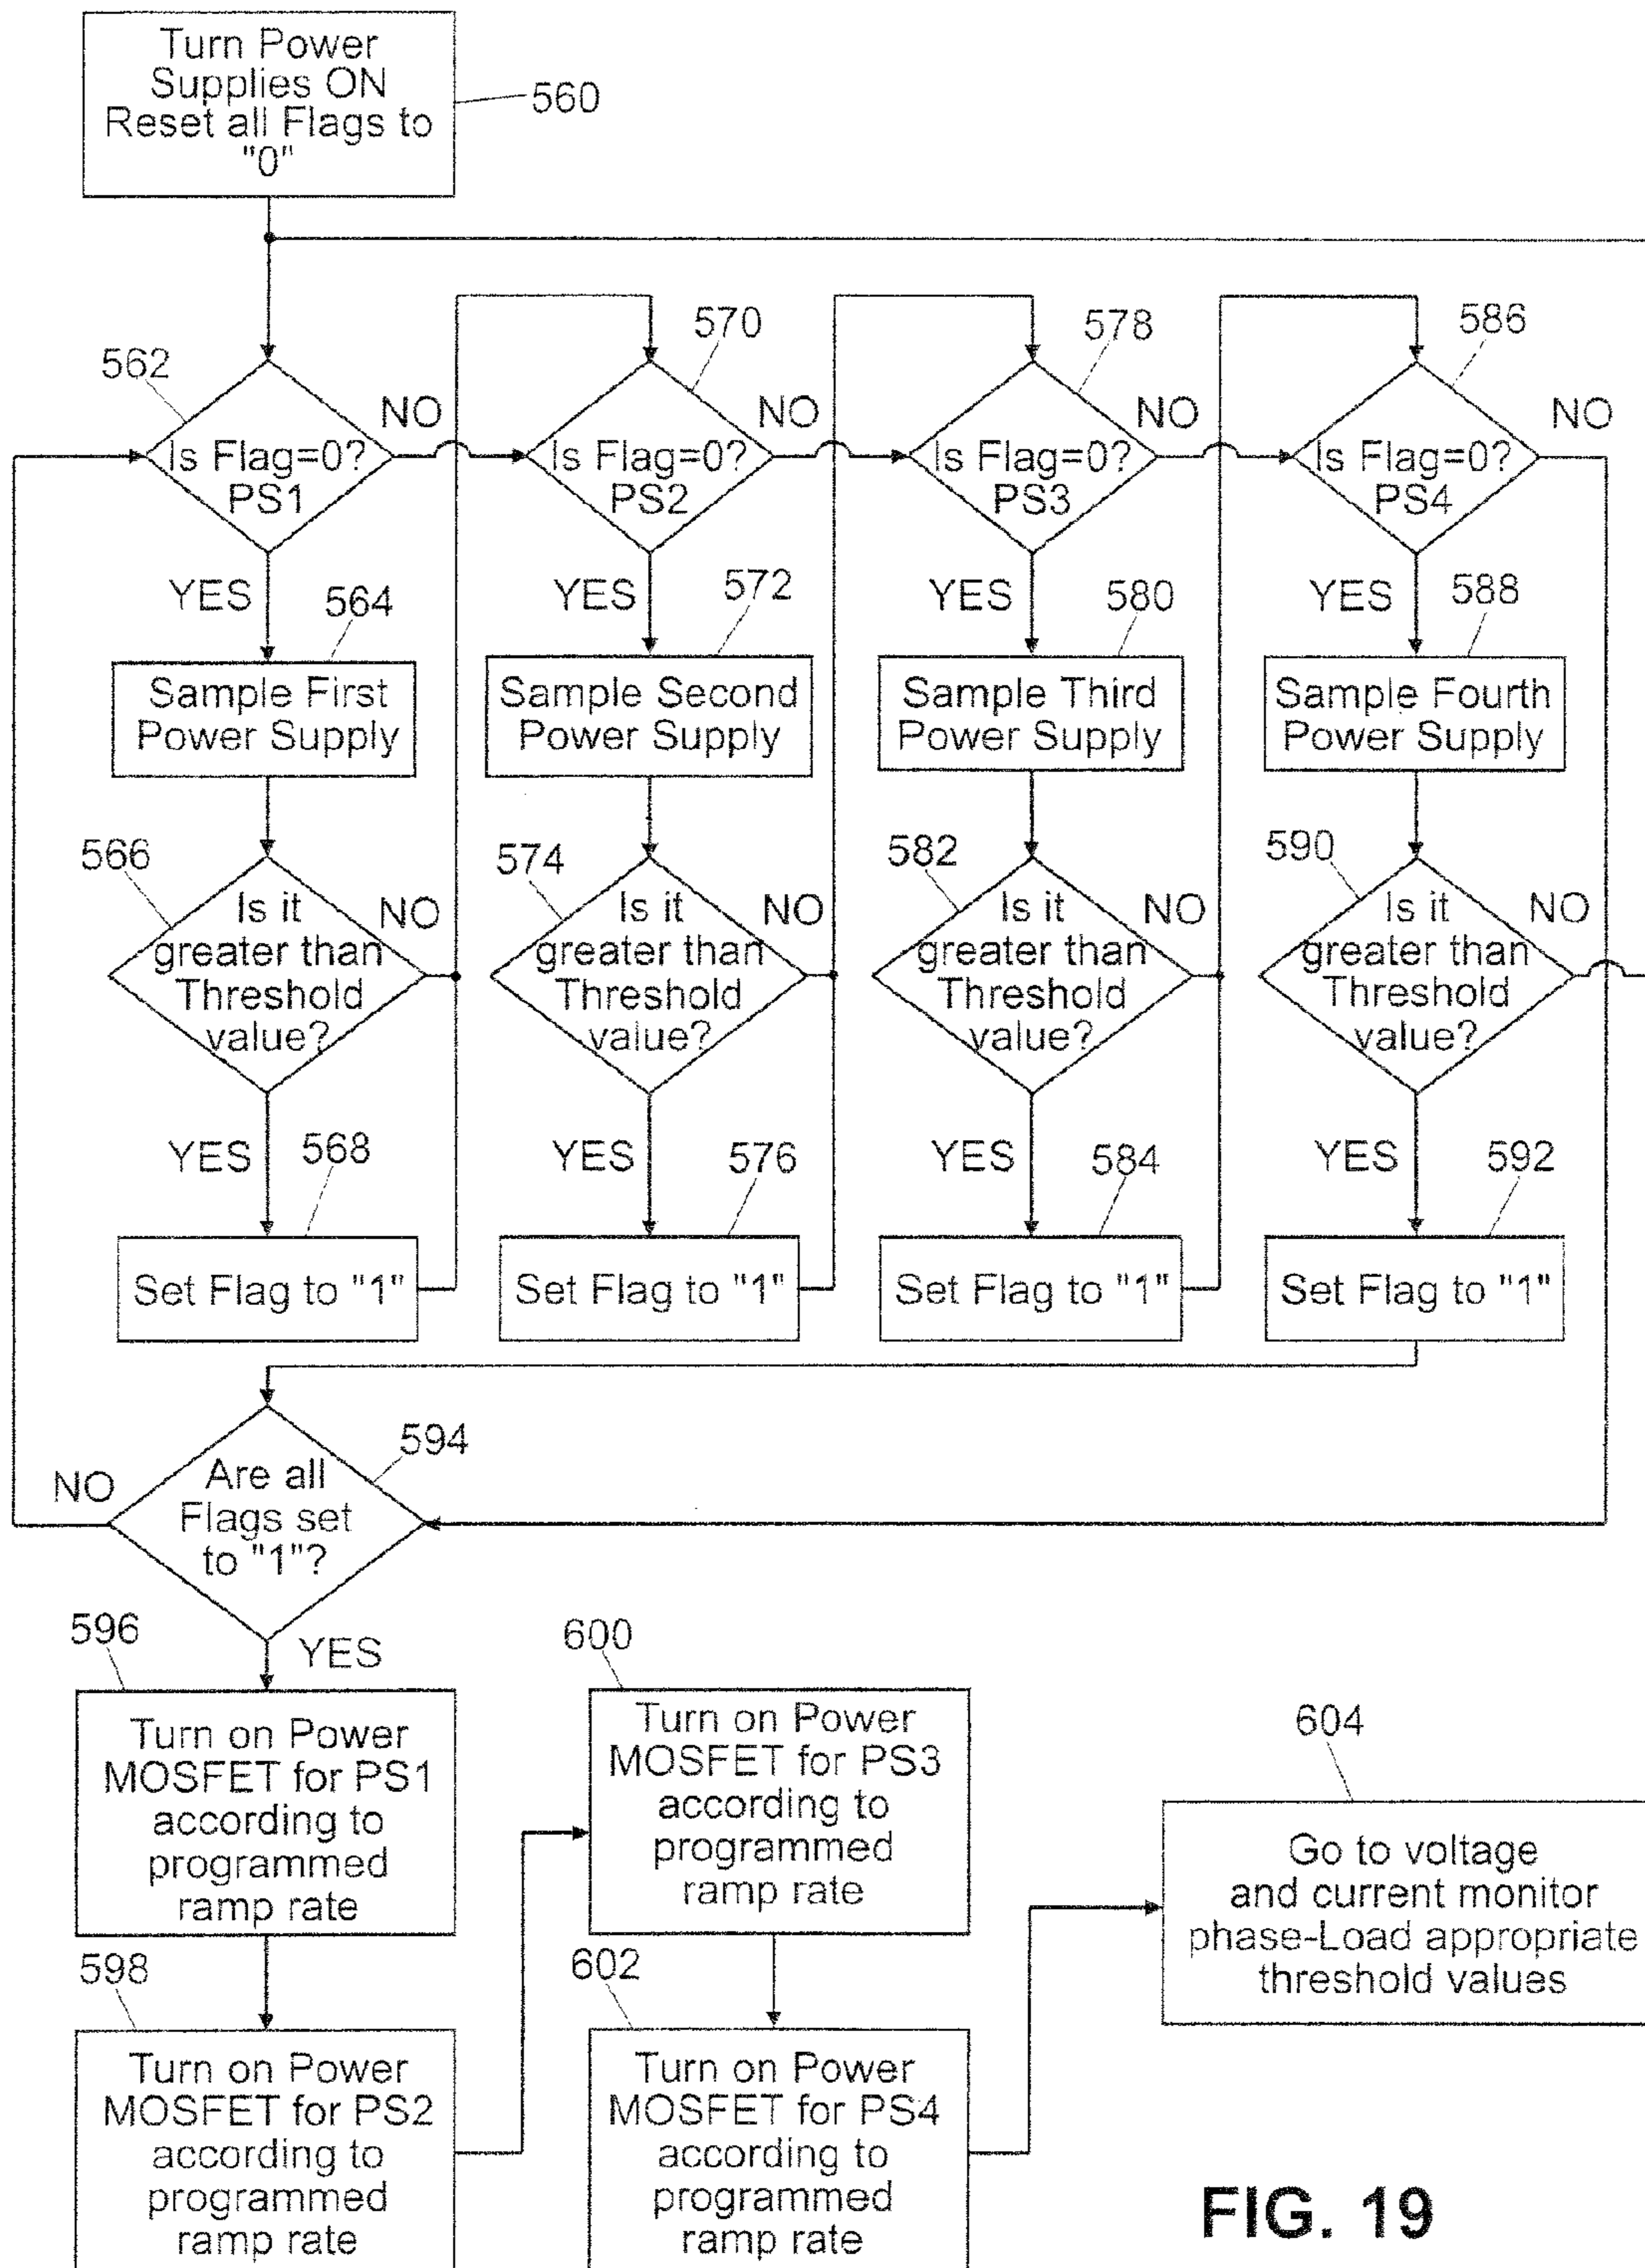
Turn Power Supplies ON Reset all Flags to "0"

560

562

Is Flag=0? PS1

NO

YES

564

Sample First Power Supply

566

Is it greater than Threshold value?

NO

YES

568

Set Flag to "1"

570

Is Flag=0? PS2

NO

YES

572

Sample Second Power Supply

574

Is it greater than Threshold value?

NO

YES

576

Set Flag to "1"

578

Is Flag=0? PS3

NO

YES

580

Sample Third Power Supply

582

Is it greater than Threshold value?

NO

YES

584

Set Flag to "1"

586

Is Flag=0? PS4

NO

YES

588

Sample Fourth Power Supply

590

Is it greater than Threshold value?

NO

YES

592

Set Flag to "1"

594

NO

Are all Flags set to "1"?

596

YES

Turn on Power MOSFET for PS1 according to programmed ramp rate

598

Turn on Power MOSFET for PS2 according to programmed ramp rate

600

Turn on Power MOSFET for PS3 according to programmed ramp rate

602

Turn on Power MOSFET for PS4 according to programmed ramp rate

604

Go to voltage and current monitor phase-Load appropriate threshold values

FIG. 19